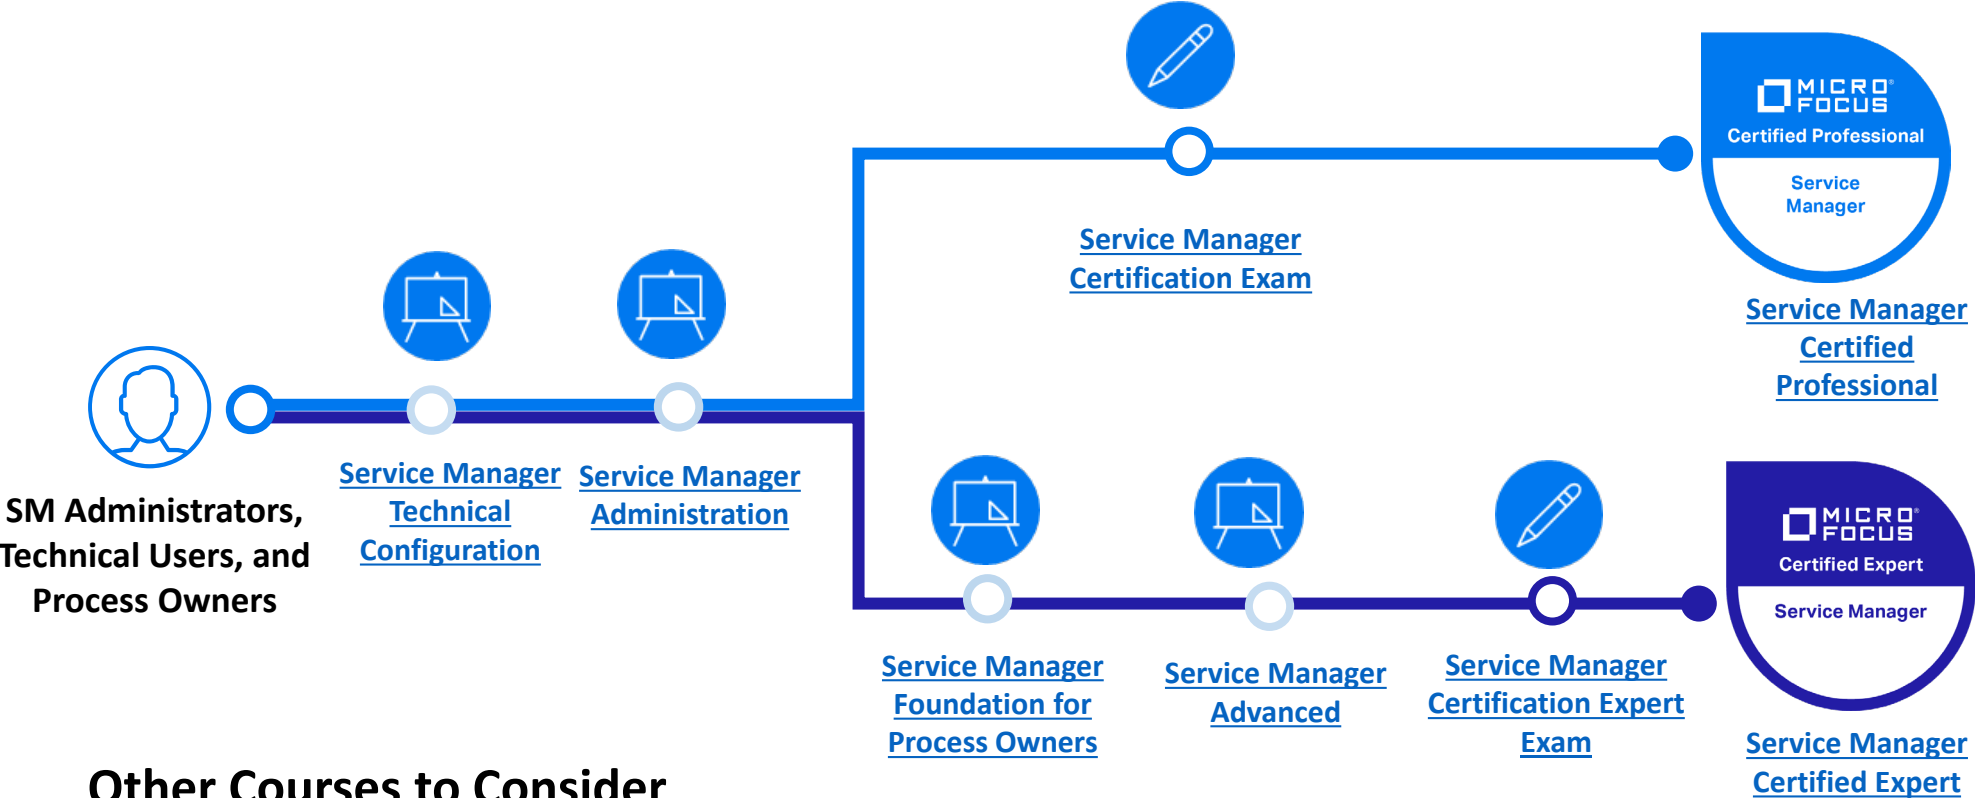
MICRO FOCUS
Certified Professional
Service Manager

Service Manager Certification Exam

Service Manager Certified Professional

SM Administrators, Technical Users, and Process Owners

Service Manager Technical Configuration

Service Manager Administration

MICRO FOCUS
Certified Expert
Service Manager

Service Manager Foundation for Process Owners

Service Manager Advanced

Service Manager Certification Expert Exam

Service Manager Certified Expert

Other Courses to Consider